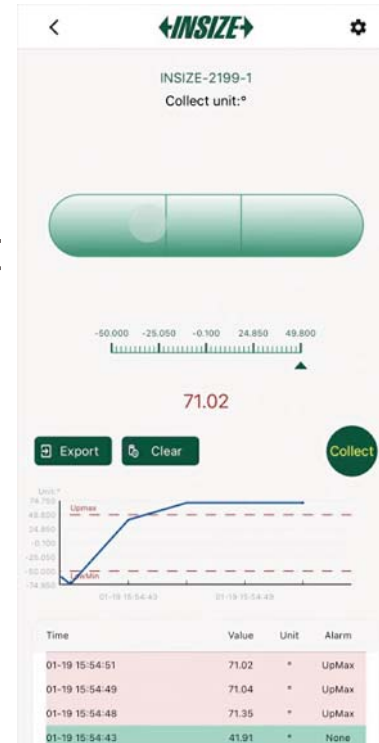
<

INSIZE

INSIZE-2199-1
Collect unit:°

-50.000 -25.050 -0.100 24.850 49.800

71.02

Export

Clear

Collect

Unit:°
74.750
49.800
24.850
-0.100
-25.050
-50.000
-74.950

Upmax

LowMin

01-19 15:54:43

01-19 15:54:49

| Time | Value | Unit | Alarm |
|---|---|---|---|
| 01-19 15:54:51 | 71.02 | ° | UpMax |
| 01-19 15:54:49 | 71.04 | ° | UpMax |
| 01-19 15:54:48 | 71.35 | ° | UpMax |
| 01-19 15:54:43 | 41.91 | ° | None |